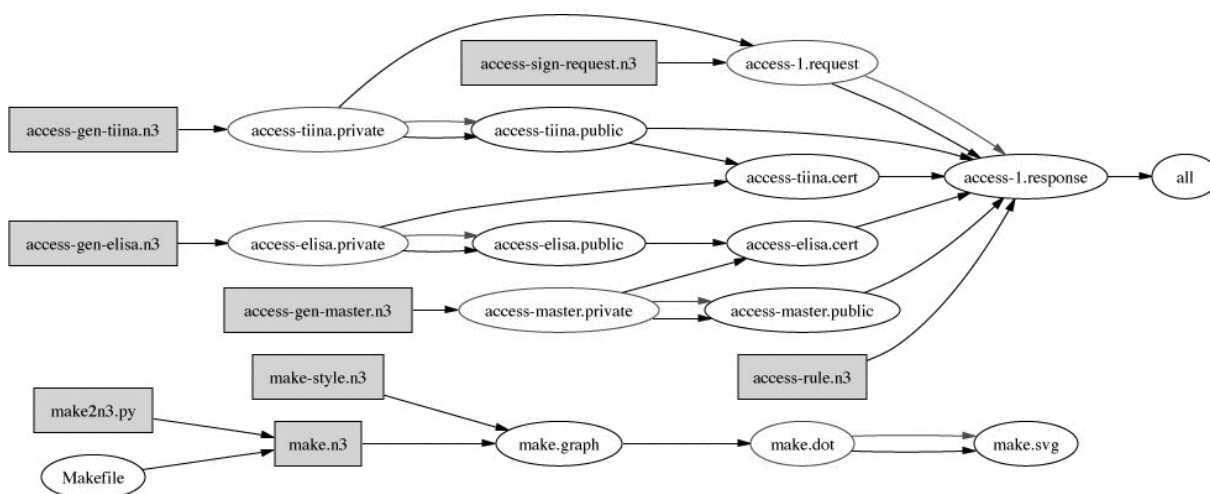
access-sign-request.n3

access-1.request

access-gen-tiina.n3

access-tiina.private

access-tiina.public

access-tiina.cert

access-1.response

all

access-gen-elisa.n3

access-elisa.private

access-elisa.public

access-elisa.cert

access-gen-master.n3

access-master.private

access-master.public

access-rule.n3

make-style.n3

make2n3.py

make.n3

make.graph

make.dot

make.svg

Makefile